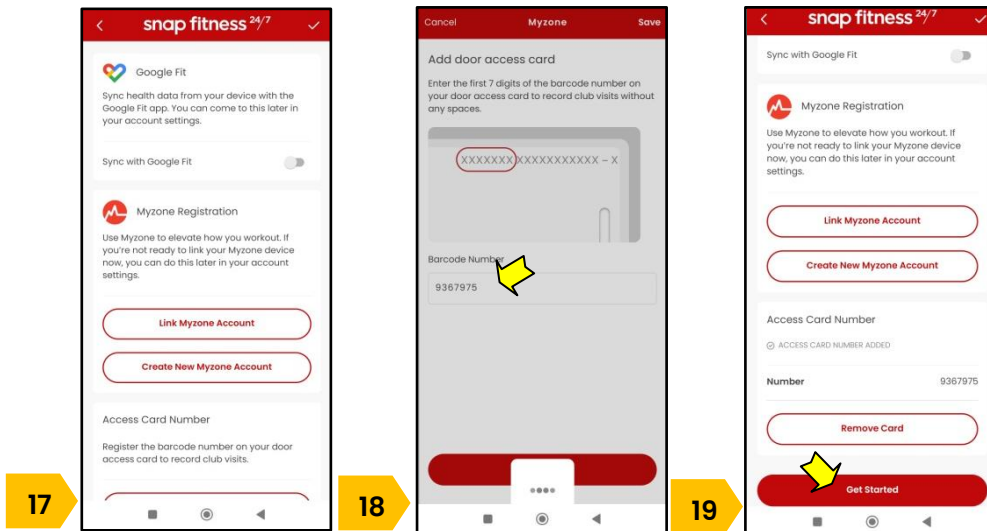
17

snap fitness 24/7

Google Fit

Sync health data from your device with the Google Fit app. You can come to this later in your account settings.

Sync with Google Fit

Myzone Registration

Use Myzone to elevate how you workout. If you're not ready to link your Myzone device now, you can do this later in your account settings.

Link Myzone Account

Create New Myzone Account

Access Card Number

Register the barcode number on your door access card to record club visits.

18

Cancel Myzone Save

Add door access card

Enter the first 7 digits of the barcode number on your door access card to record club visits without any spaces.

XXXXXXXXXXXXXXXXXX – X

Barcode Number

9367975

19

snap fitness 24/7

Sync with Google Fit

Myzone Registration

Use Myzone to elevate how you workout. If you're not ready to link your Myzone device now, you can do this later in your account settings.

Link Myzone Account

Create New Myzone Account

Access Card Number

ACCESS CARD NUMBER ADDED

Number 9367975

Remove Card

Get Started